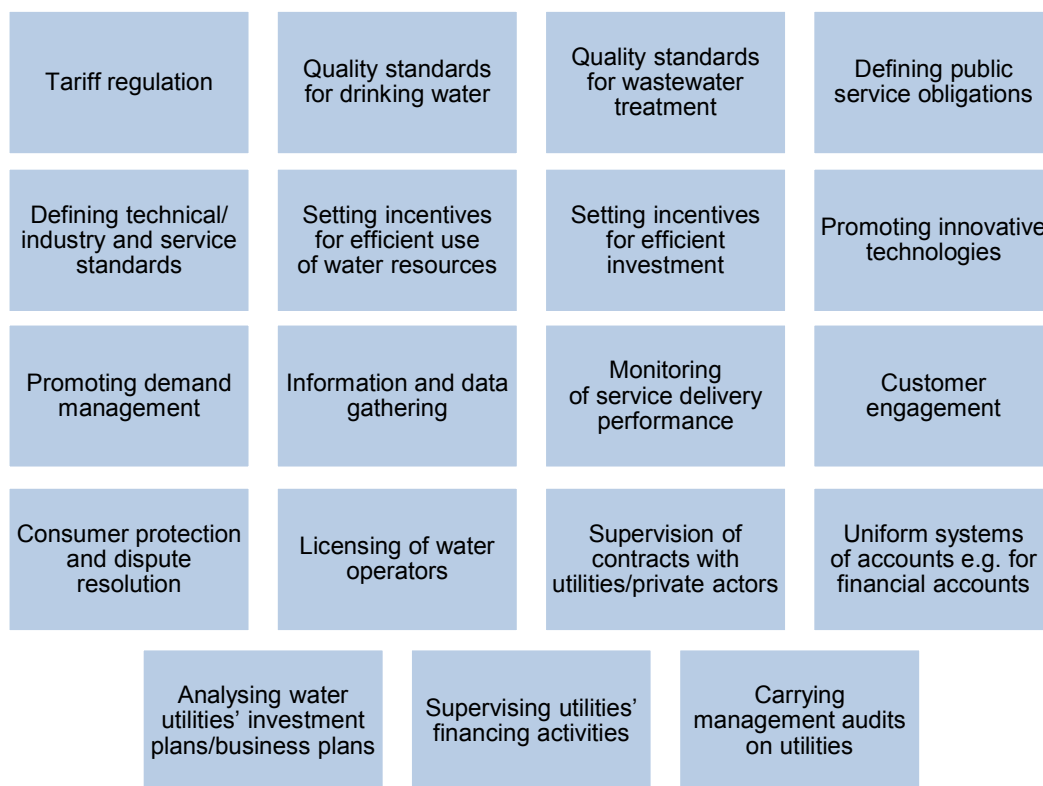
Tariff regulation

Quality standards for drinking water

Quality standards for wastewater treatment

Defining public service obligations

Defining technical/ industry and service standards

Setting incentives for efficient use of water resources

Setting incentives for efficient investment

Promoting innovative technologies

Promoting demand management

Information and data gathering

Monitoring of service delivery performance

Customer engagement

Consumer protection and dispute resolution

Licensing of water operators

Supervision of contracts with utilities/private actors

Uniform systems of accounts e.g. for financial accounts

Analysing water utilities' investment plans/business plans

Supervising utilities' financing activities

Carrying management audits on utilities